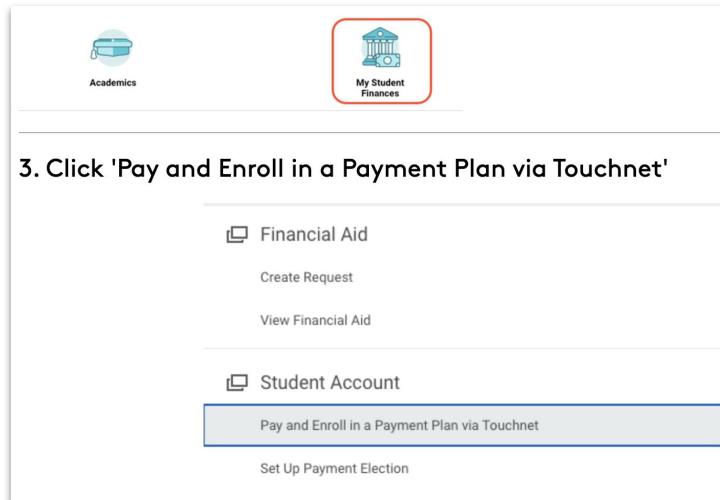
Academics

My Student Finances

3. Click 'Pay and Enroll in a Payment Plan via Touchnet'

Financial Aid

Create Request

View Financial Aid

Student Account

Pay and Enroll in a Payment Plan via Touchnet

Set Up Payment Election